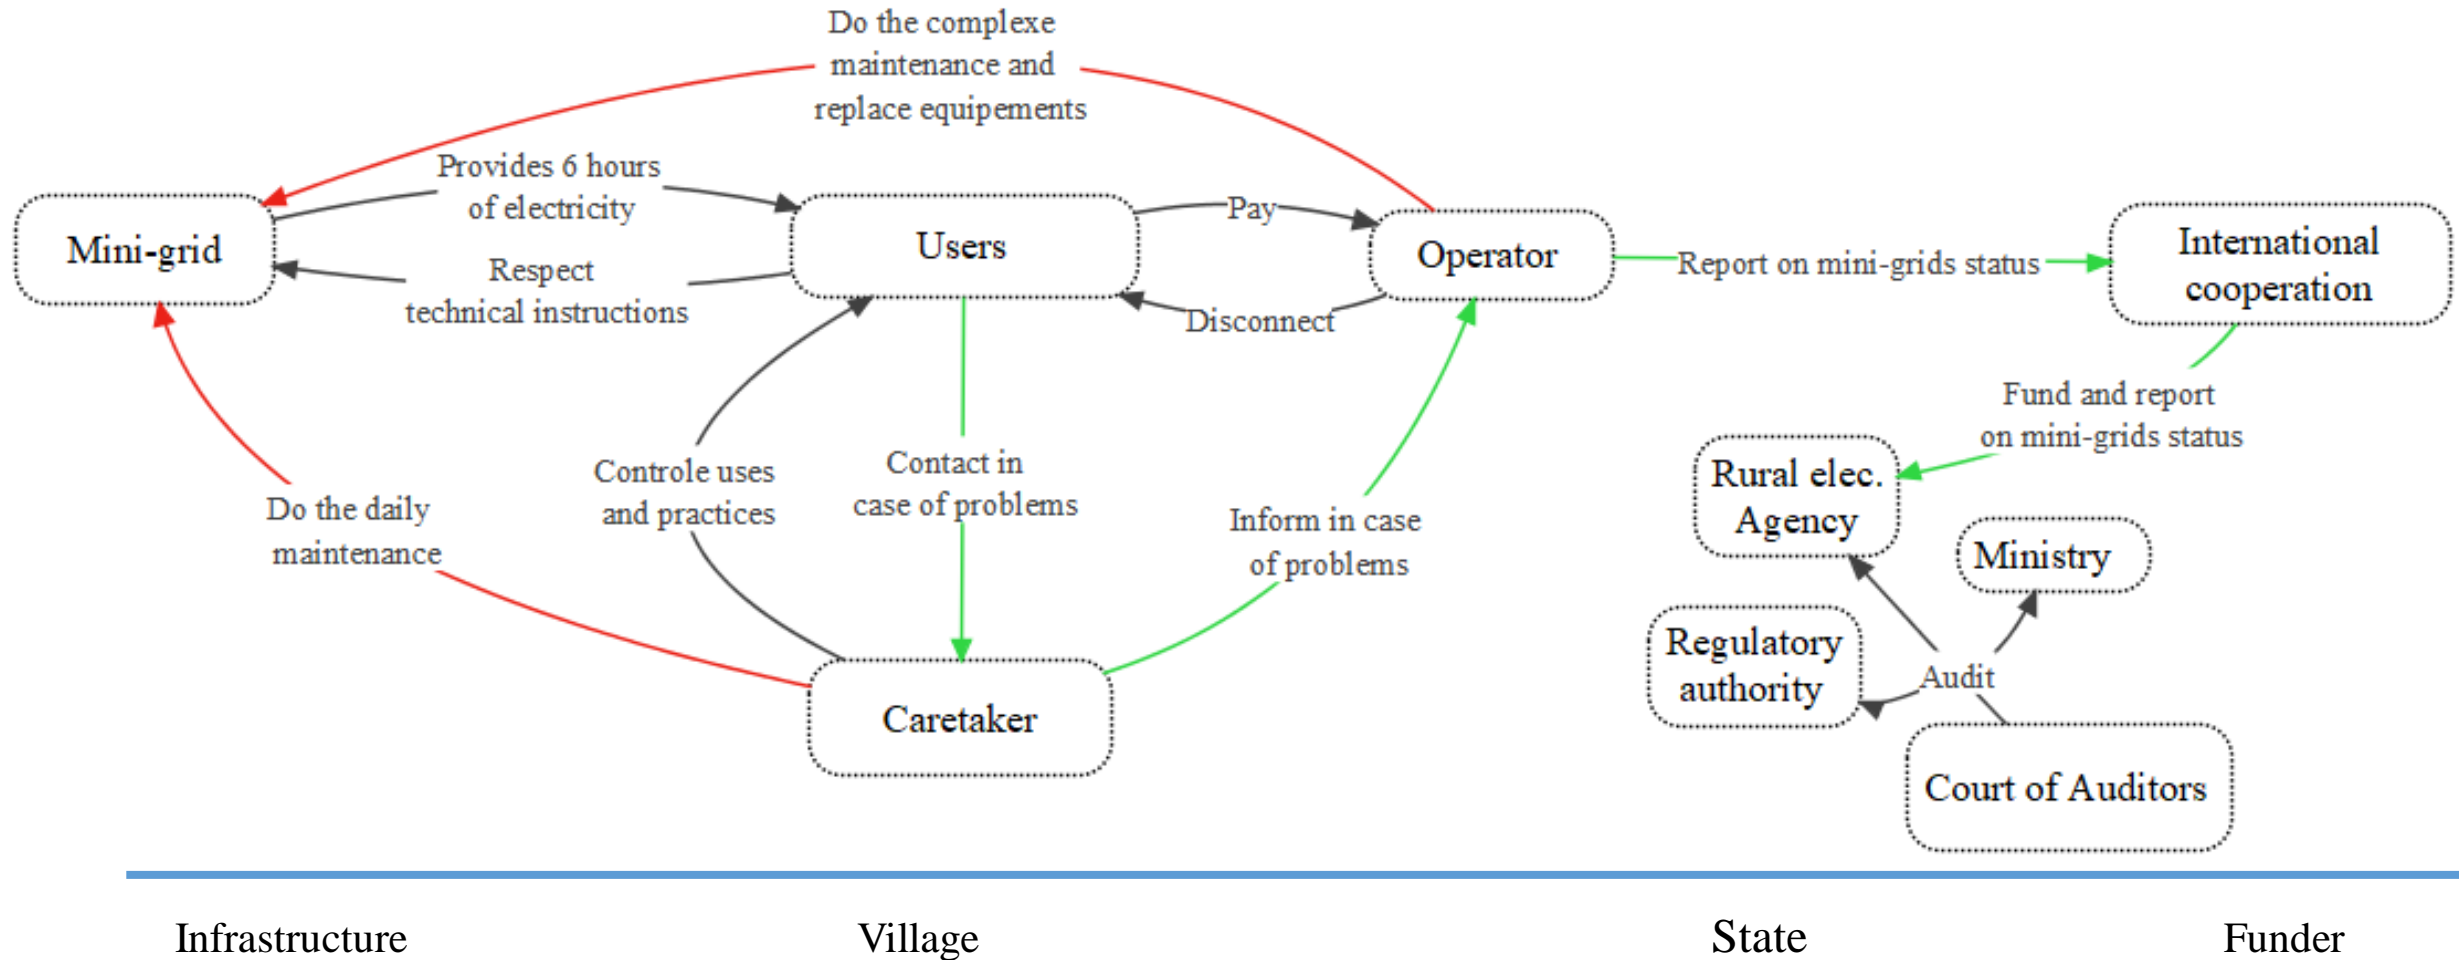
Do the complexe maintenance and replace equipements

Provides 6 hours of electricity

Mini-grid

Users

Pay

Operator

Report on mini-grids status

International cooperation

Respect technical instructions

Disconnect

Fund and report on mini-grids status

Rural elec. Agency

Controle uses and practices

Contact in case of problems

Inform in case of problems

Do the daily maintenance

Ministry

Regulatory authority

Audit

Caretaker

Court of Auditors

Infrastructure

Village

State

Funder